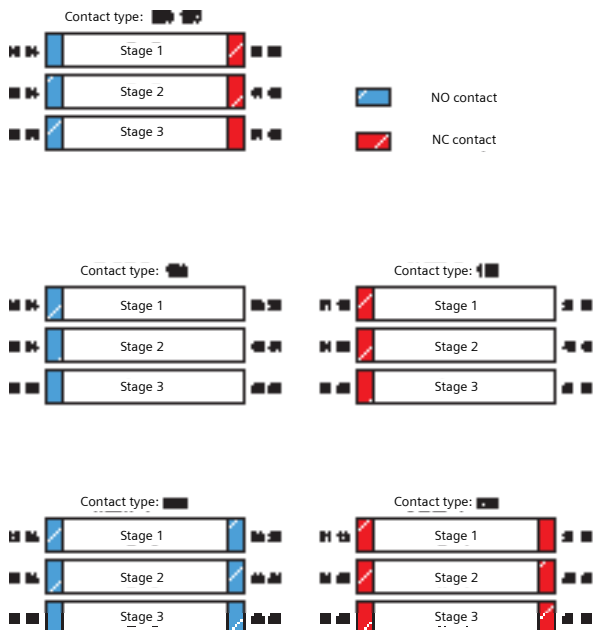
Contact type: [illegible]

Stage 1
Stage 2
Stage 3

NO contact
NC contact

Contact type: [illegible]

Stage 1
Stage 2
Stage 3

Contact type: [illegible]

Stage 1
Stage 2
Stage 3

Contact type: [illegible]

Stage 1
Stage 2
Stage 3

Contact type: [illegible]

Stage 1
Stage 2
Stage 3